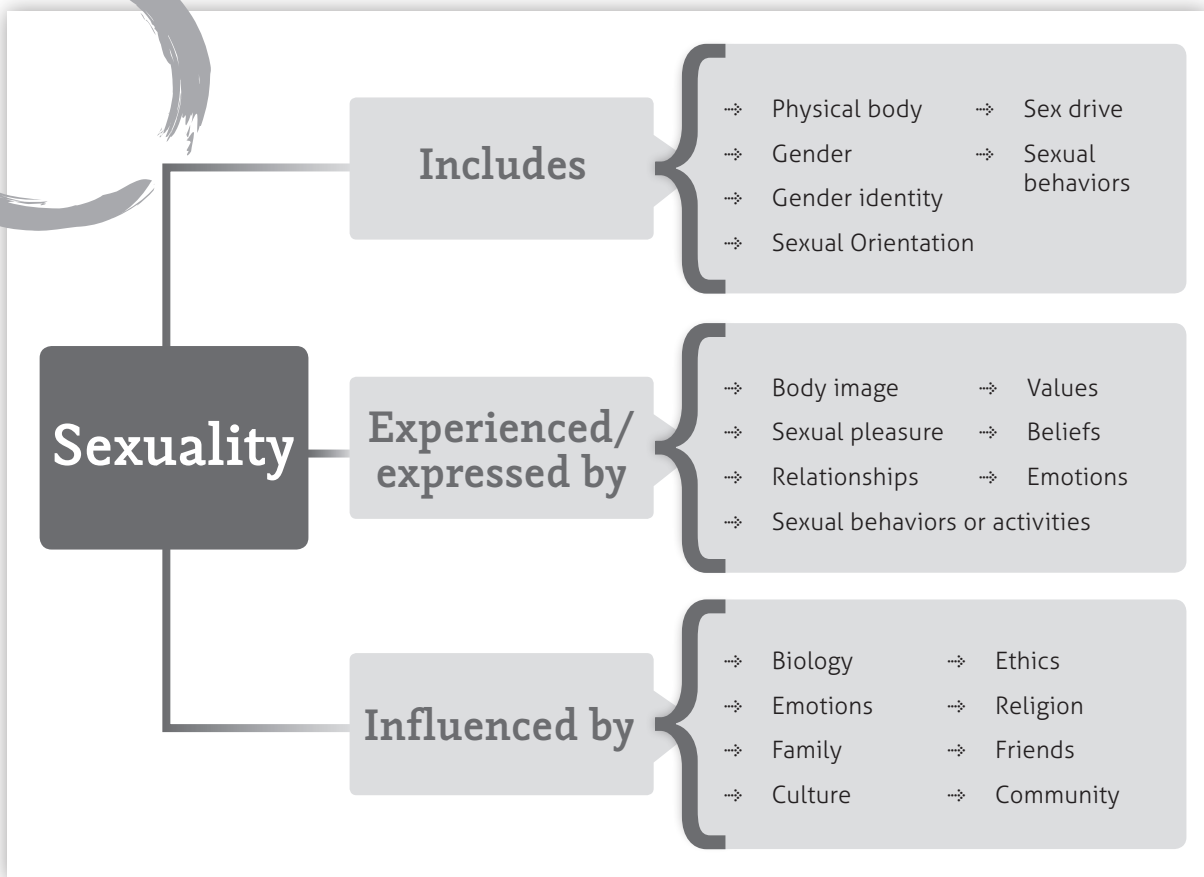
Sexuality

Includes

Physical body
Gender
Gender identity
Sexual Orientation
Sex drive
Sexual behaviors

Experienced/ expressed by

Body image
Sexual pleasure
Relationships
Values
Beliefs
Emotions
Sexual behaviors or activities

Influenced by

Biology
Emotions
Family
Culture
Ethics
Religion
Friends
Community